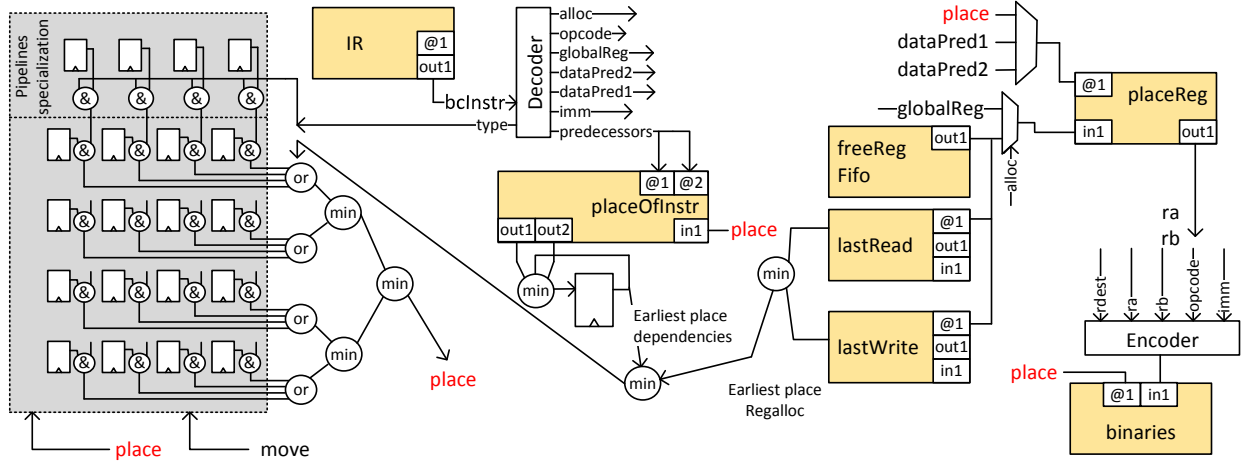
Pipelines specialization

&
&
&
&

IR
@1
out1

bcInstr

Decoder
alloc
opcode
globalReg
dataPred2
dataPred1
imm
type
predecessors

place
dataPred1
dataPred2

@1
placeReg
in1
out1

globalReg

freeReg Fifo
out1

alloc

@1
@2
placeOfInstr
out1
out2
in1
place

or
min
or
min
or
min
or

min

Earliest place dependencies

min
lastRead
@1
out1
in1

lastWrite
@1
out1
in1

min

Earliest place Regalloc

ra
rb

rdest
ra
rb
opcode
imm

Encoder

place
@1
in1
binaries

place

place
move